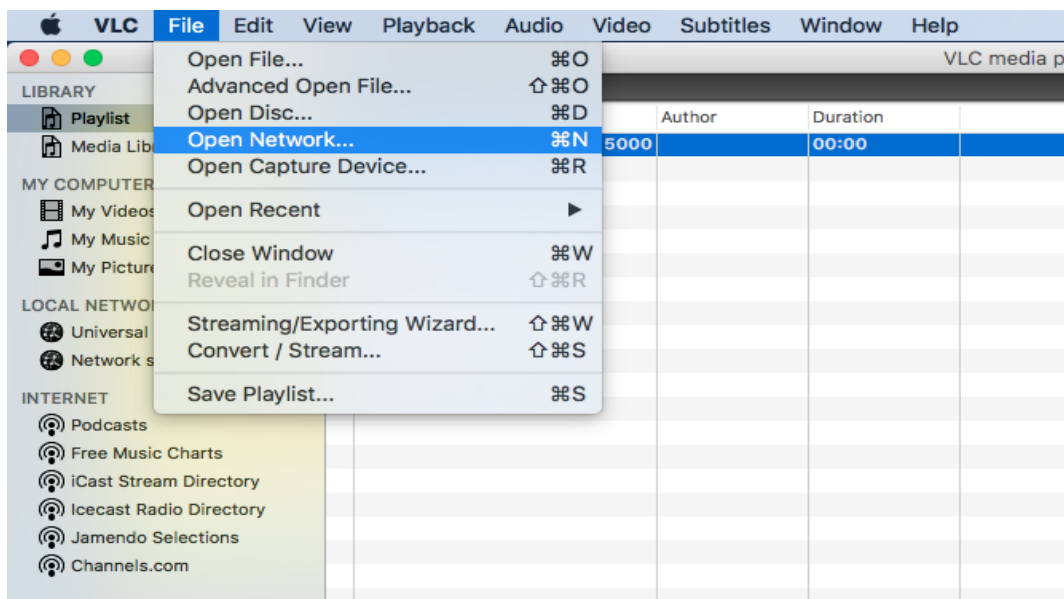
VLC File Edit View Playback Audio Video Subtitles Window Help

VLC media p

LIBRARY
Playlist
Media Libr
MY COMPUTER
My Videos
My Music
My Picture
LOCAL NETWO
Universal
Network s
INTERNET
Podcasts
Free Music Charts
iCast Stream Directory
Icecast Radio Directory
Jamendo Selections
Channels.com

Open File... ⌘O
Advanced Open File... ⇧⌘O
Open Disc... ⌘D
Open Network... ⌘N
Open Capture Device... ⌘R
Open Recent ▶
Close Window ⌘W
Reveal in Finder ⇧⌘R
Streaming/Exporting Wizard... ⇧⌘W
Convert / Stream... ⇧⌘S
Save Playlist... ⌘S

| | Author | Duration |
|---|---|---|
| 5000 | | 00:00 |